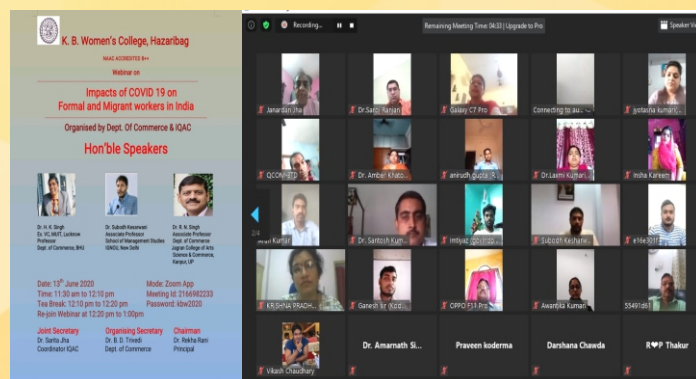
K. B. Women's College, Hazaribag
NAAC ACCREDITED B++
Webinar on
Impacts of COVID 19 on Formal and Migrant workers in India
Organised by Dept. Of Commerce & IQAC
Hon'ble Speakers

Dr. H. K. Singh
Ex. VC, MUIT, Lucknow
Professor
Dept. of Commerce, BHU

Dr. Subodh Kesharwani
Associate Professor
School of Management Studies
IGNOU, New Delhi

Dr. R. N. Singh
Associate Professor
Dept. of Commerce
Jagran College of Arts Science & Commerce, Kanpur, UP

Date: 13th June 2020
Time: 11:30 am to 12:10 pm
Tea Break: 12:10 pm to 12:20 pm
Re-join Webinar at 12:20 pm to 1:00pm

Mode: Zoom App
Meeting Id: 2166982233
Password: kbw2020

Joint Secretary
Dr. Sarita Jha
Coordinator IQAC

Organising Secretary
Dr. B. D. Trivedi
Dept. of Commerce

Chairman
Dr. Rekha Rani
Principal

Recording...
Remaining Meeting Time: 04:33 | Upgrade to Pro
Speaker Vi

Janardan Jha
Dr. Sanjiv Ranjan
Galaxy C7 Pro
Connecting to au...
jyotsana kumari
QCONF-STD
Dr. Amber Khato...
anirudh gupta
Dr. Laxmi Kumari
Insha Kareem
2/4
Arun Kumar
Dr. Santosh Kum...
Imtiyaz
Subodh Keshari
e16e3015
KRISHNA PRADH...
Ganesh Sir (Kod...
OPPO F11 Pro
Awantika Kumari
55491d6
Vikash Chaudhary
Dr. Amarnath Si...
Praveen koderma
Darshana Chawda
R❤P Thakur